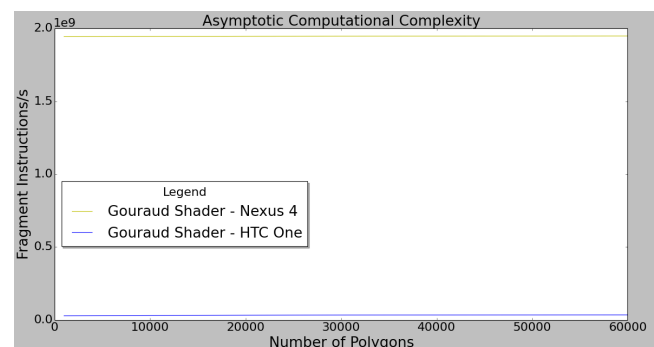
Asymptotic Computational Complexity

1e9

2.0
1.5
1.0
0.5
0.0

Fragment Instructions/s

Legend
Gouraud Shader - Nexus 4
Gouraud Shader - HTC One

0
10000
20000
30000
40000
50000
60000

Number of Polygons